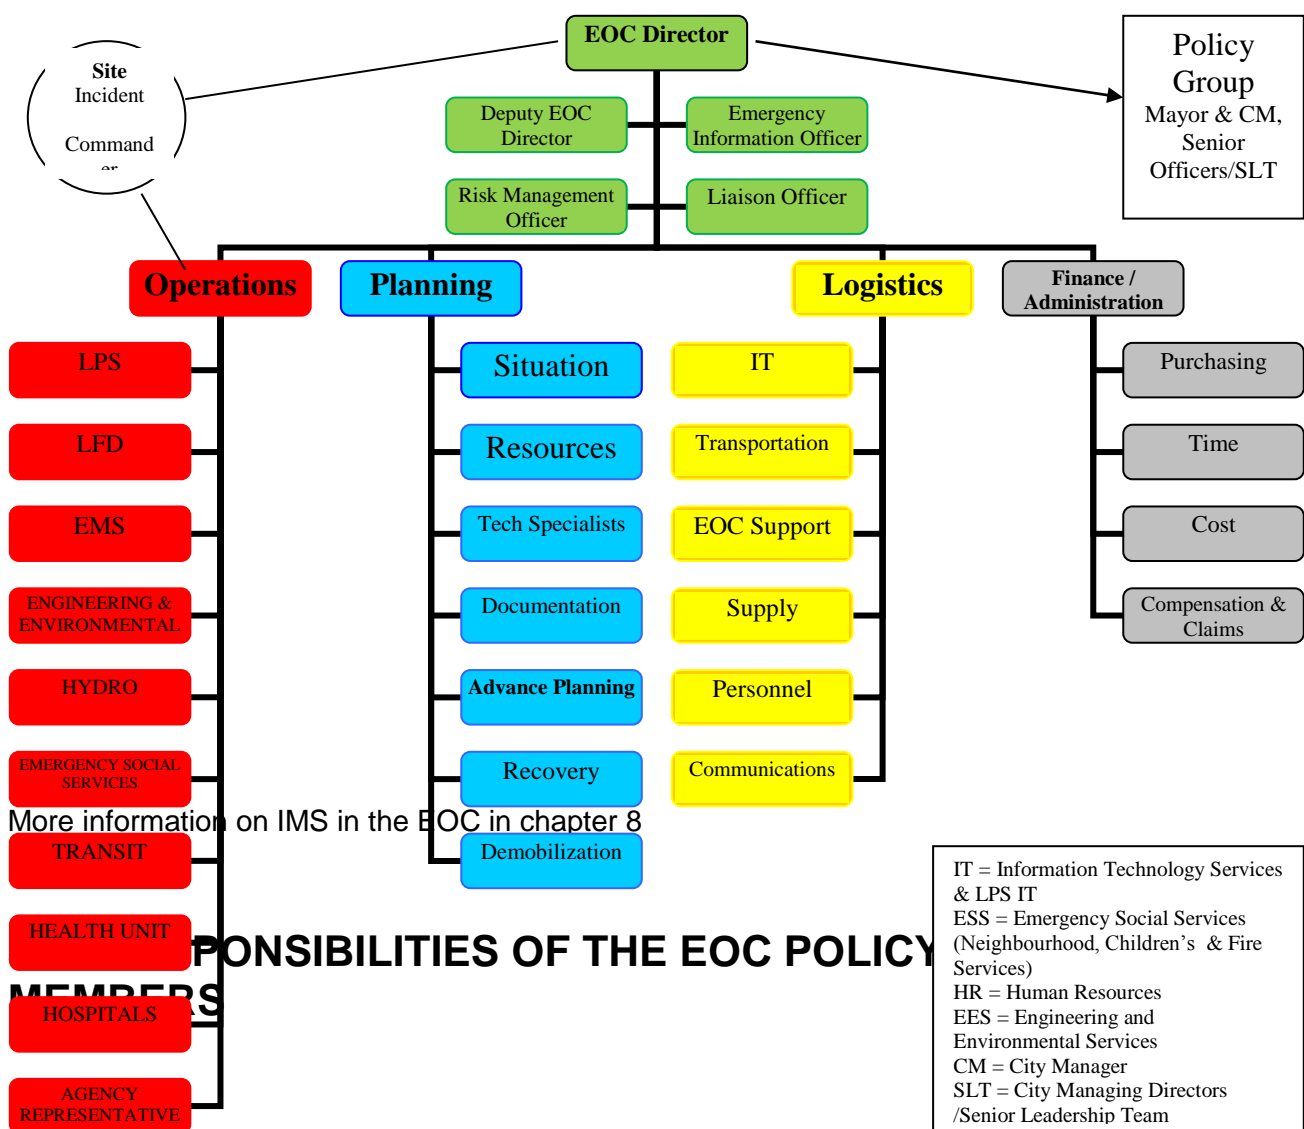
EOC Director

Site Incident Command er

Policy Group
Mayor & CM, Senior Officers/SLT

Deputy EOC Director

Emergency Information Officer

Risk Management Officer

Liaison Officer

Operations

Planning

Logistics

Finance / Administration

LPS

LFD

EMS

ENGINEERING & ENVIRONMENTAL

HYDRO

EMERGENCY SOCIAL SERVICES

TRANSIT

HEALTH UNIT

HOSPITALS

AGENCY REPRESENTATIVE

Situation

Resources

Tech Specialists

Documentation

Advance Planning

Recovery

Demobilization

IT

Transportation

EOC Support

Supply

Personnel

Communications

Purchasing

Time

Cost

Compensation & Claims

More information on IMS in the EOC in chapter 8

PONSIBILITIES OF THE EOC POLICY MEMBERS

IT = Information Technology Services & LPS IT
ESS = Emergency Social Services (Neighbourhood, Children's & Fire Services)
HR = Human Resources
EES = Engineering and Environmental Services
CM = City Manager
SLT = City Managing Directors /Senior Leadership Team